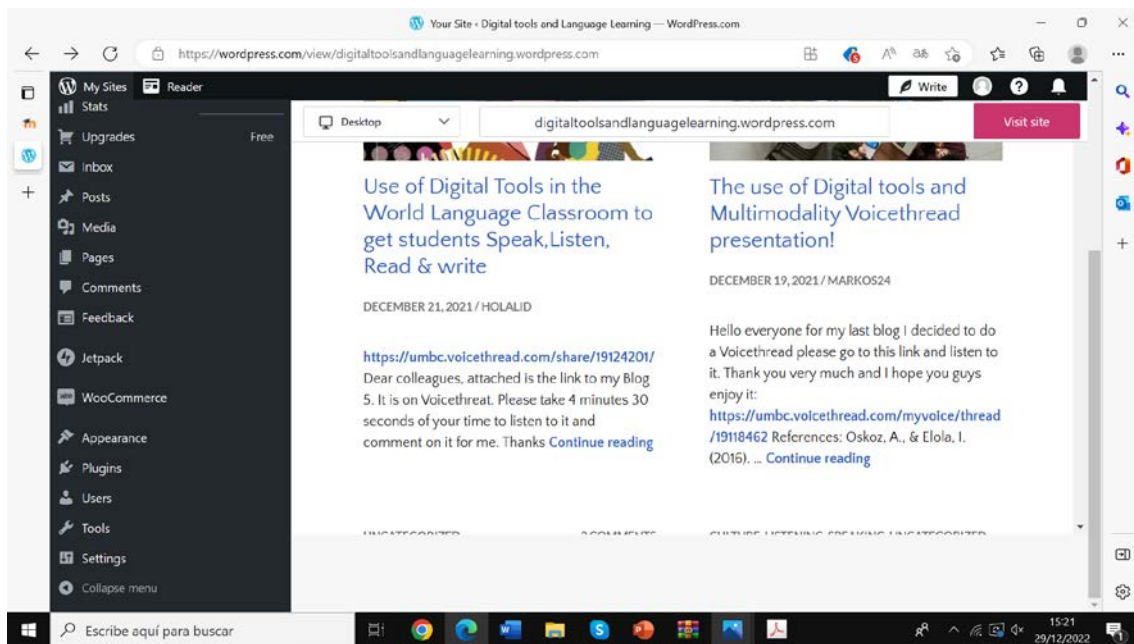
Your Site ‹ Digital tools and Language Learning — WordPress.com

https://wordpress.com/view/digitaltoolsandlanguagelearning.wordpress.com

My Sites Reader

Write

Stats
Upgrades Free
Inbox
Posts
Media
Pages
Comments
Feedback
Jetpack
WooCommerce
Appearance
Plugins
Users
Tools
Settings
Collapse menu

Desktop

digitaltoolsandlanguagelearning.wordpress.com

Visit site

Use of Digital Tools in the World Language Classroom to get students Speak,Listen, Read & write

DECEMBER 21, 2021 / HOLALID

https://umbc.voicethread.com/share/19124201/ Dear colleagues, attached is the link to my Blog 5. It is on Voicethreat. Please take 4 minutes 30 seconds of your time to listen to it and comment on it for me. Thanks Continue reading

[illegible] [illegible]

The use of Digital tools and Multimodality Voicethread presentation!

DECEMBER 19, 2021 / MARKOS24

Hello everyone for my last blog I decided to do a Voicethread please go to this link and listen to it. Thank you very much and I hope you guys enjoy it: https://umbc.voicethread.com/myvoice/thread/19118462 References: Oskoz, A., & Elola, I. (2016). ... Continue reading

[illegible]

Escribe aquí para buscar

15:21
29/12/2022